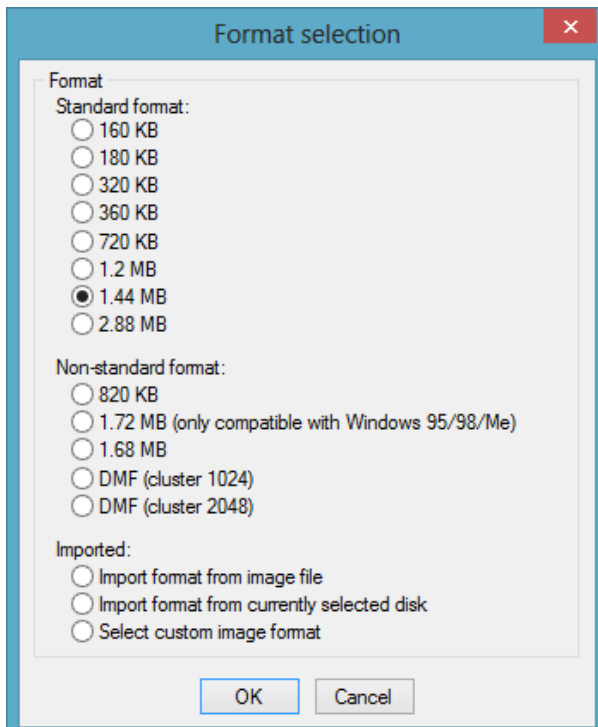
Format selection

Format

Standard format:
160 KB
180 KB
320 KB
360 KB
720 KB
1.2 MB
1.44 MB
2.88 MB

Non-standard format:
820 KB
1.72 MB (only compatible with Windows 95/98/Me)
1.68 MB
DMF (cluster 1024)
DMF (cluster 2048)

Imported:
Import format from image file
Import format from currently selected disk
Select custom image format

OK Cancel